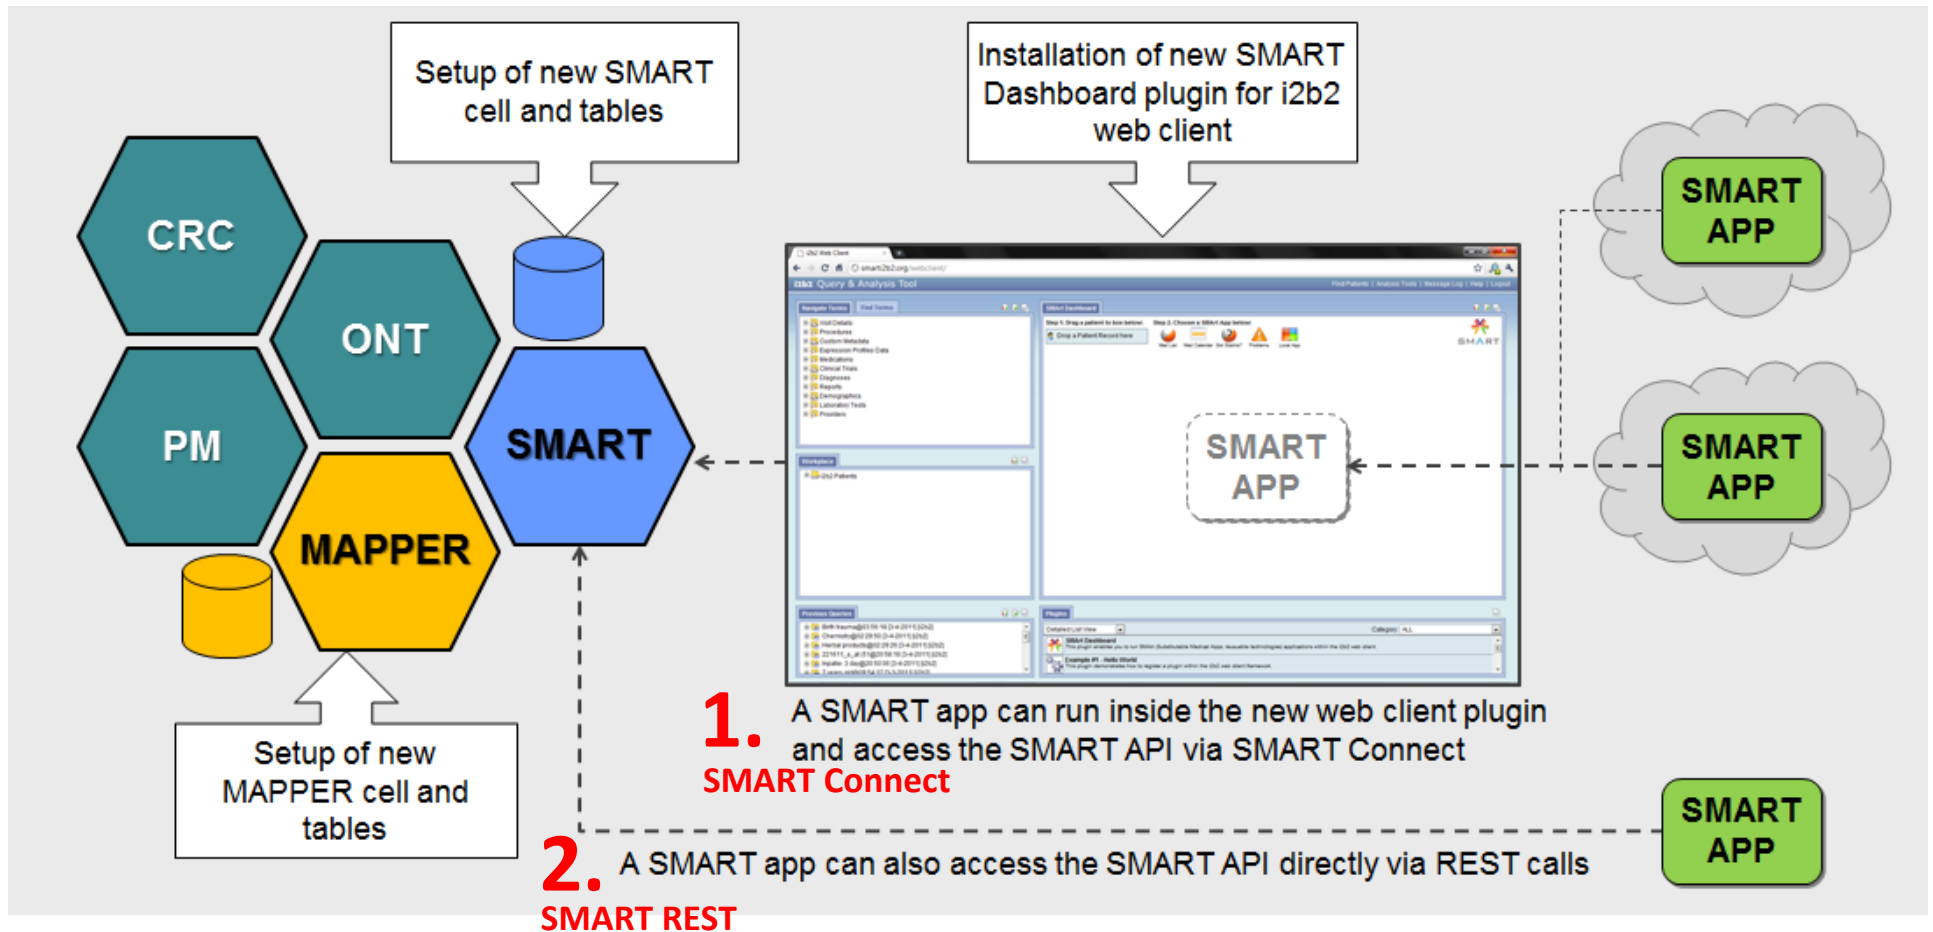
Setup of new SMART cell and tables

Installation of new SMART Dashboard plugin for i2b2 web client

CRC

ONT

PM

SMART

MAPPER

SMART APP

SMART APP

SMART APP

SMART APP

Setup of new MAPPER cell and tables

1. A SMART app can run inside the new web client plugin and access the SMART API via SMART Connect

SMART Connect

2. A SMART app can also access the SMART API directly via REST calls

SMART REST